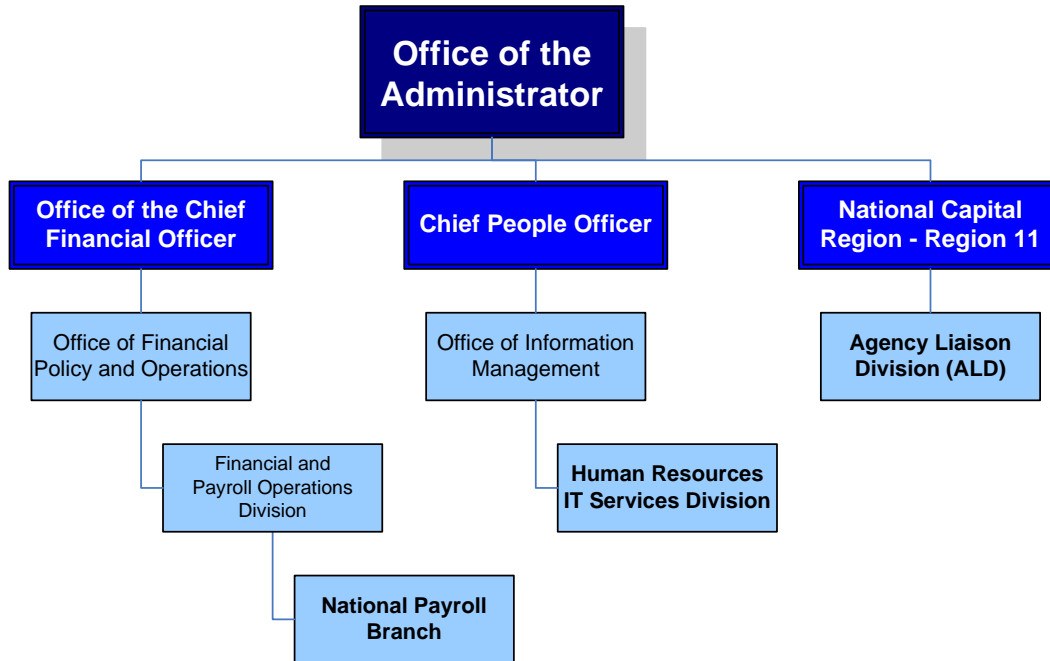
Office of the Administrator

Office of the Chief Financial Officer

Chief People Officer

National Capital Region - Region 11

Office of Financial Policy and Operations

Financial and Payroll Operations Division

National Payroll Branch

Office of Information Management

Human Resources IT Services Division

Agency Liaison Division (ALD)